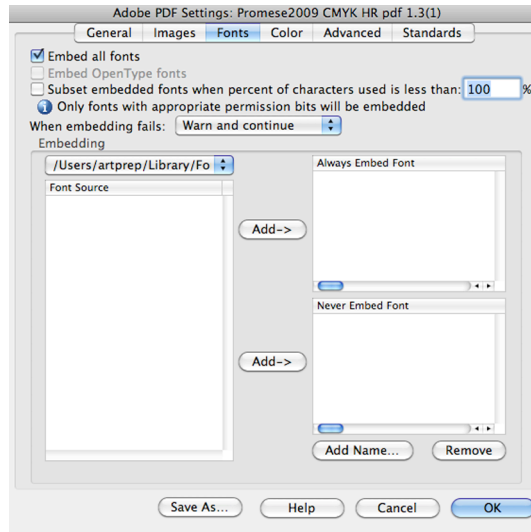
Adobe PDF Settings: Promese2009 CMYK HR pdf 1.3(1)

General | Images | Fonts | Color | Advanced | Standards

Embed all fonts
Embed OpenType fonts
Subset embedded fonts when percent of characters used is less than: 100 %
Only fonts with appropriate permission bits will be embedded
When embedding fails: Warn and continue

Embedding
/Users/artprep/Library/Fo
Font Source
Add->
Always Embed Font
Add->
Never Embed Font
Add Name...
Remove

Save As...
Help
Cancel
OK